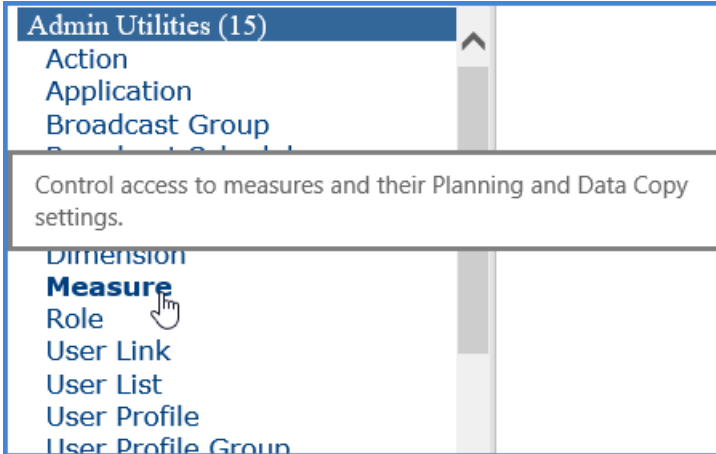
Admin Utilities (15)
Action
Application
Broadcast Group
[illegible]
Control access to measures and their Planning and Data Copy settings.
Dimension
Measure
Role
User Link
User List
User Profile
User Profile Group